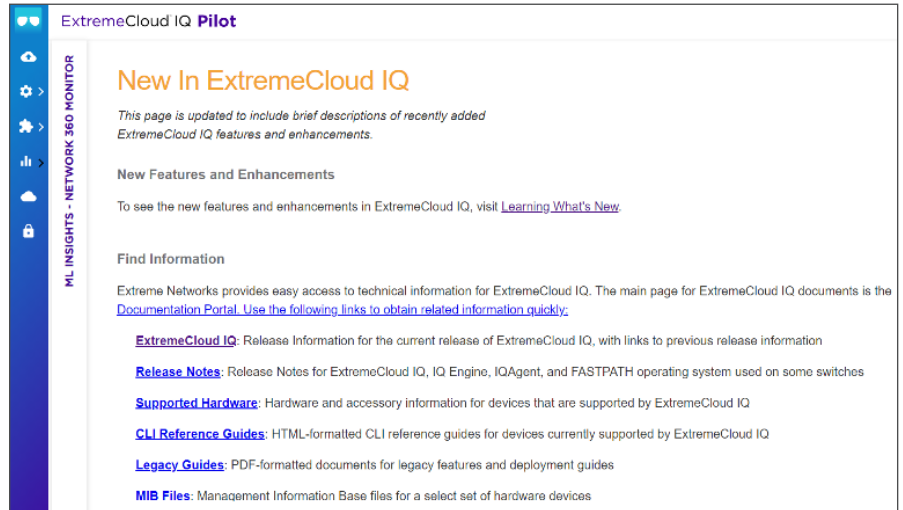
ExtremeCloud IQ Pilot

ML INSIGHTS - NETWORK 360 MONITOR

New In ExtremeCloud IQ

This page is updated to include brief descriptions of recently added ExtremeCloud IQ features and enhancements.

New Features and Enhancements

To see the new features and enhancements in ExtremeCloud IQ, visit Learning What's New.

Find Information

Extreme Networks provides easy access to technical information for ExtremeCloud IQ. The main page for ExtremeCloud IQ documents is the Documentation Portal. Use the following links to obtain related information quickly:

ExtremeCloud IQ: Release Information for the current release of ExtremeCloud IQ, with links to previous release information

Release Notes: Release Notes for ExtremeCloud IQ, IQ Engine, IQAgent, and FASTPATH operating system used on some switches

Supported Hardware: Hardware and accessory information for devices that are supported by ExtremeCloud IQ

CLI Reference Guides: HTML-formatted CLI reference guides for devices currently supported by ExtremeCloud IQ

Legacy Guides: PDF-formatted documents for legacy features and deployment guides

MIB Files: Management Information Base files for a select set of hardware devices